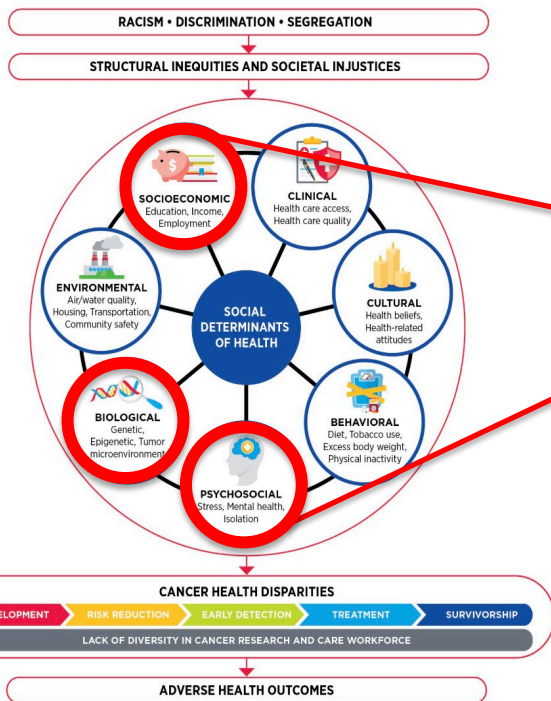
RACISM • DISCRIMINATION • SEGREGATION

STRUCTURAL INEQUITIES AND SOCIETAL INJUSTICES

SOCIOECONOMIC
Education, Income, Employment

CLINICAL
Health care access, Health care quality

ENVIRONMENTAL
Air/water quality, Housing, Transportation, Community safety

SOCIAL DETERMINANTS OF HEALTH

CULTURAL
Health beliefs, Health-related attitudes

BIOLOGICAL
Genetic, Epigenetic, Tumor microenvironment

BEHAVIORAL
Diet, Tobacco use, Excess body weight, Physical inactivity

PSYCHOSOCIAL
Stress, Mental health, Isolation

CANCER HEALTH DISPARITIES

ELOPMENT | RISK REDUCTION | EARLY DETECTION | TREATMENT | SURVIVORSHIP

LACK OF DIVERSITY IN CANCER RESEARCH AND CARE WORKFORCE

ADVERSE HEALTH OUTCOMES